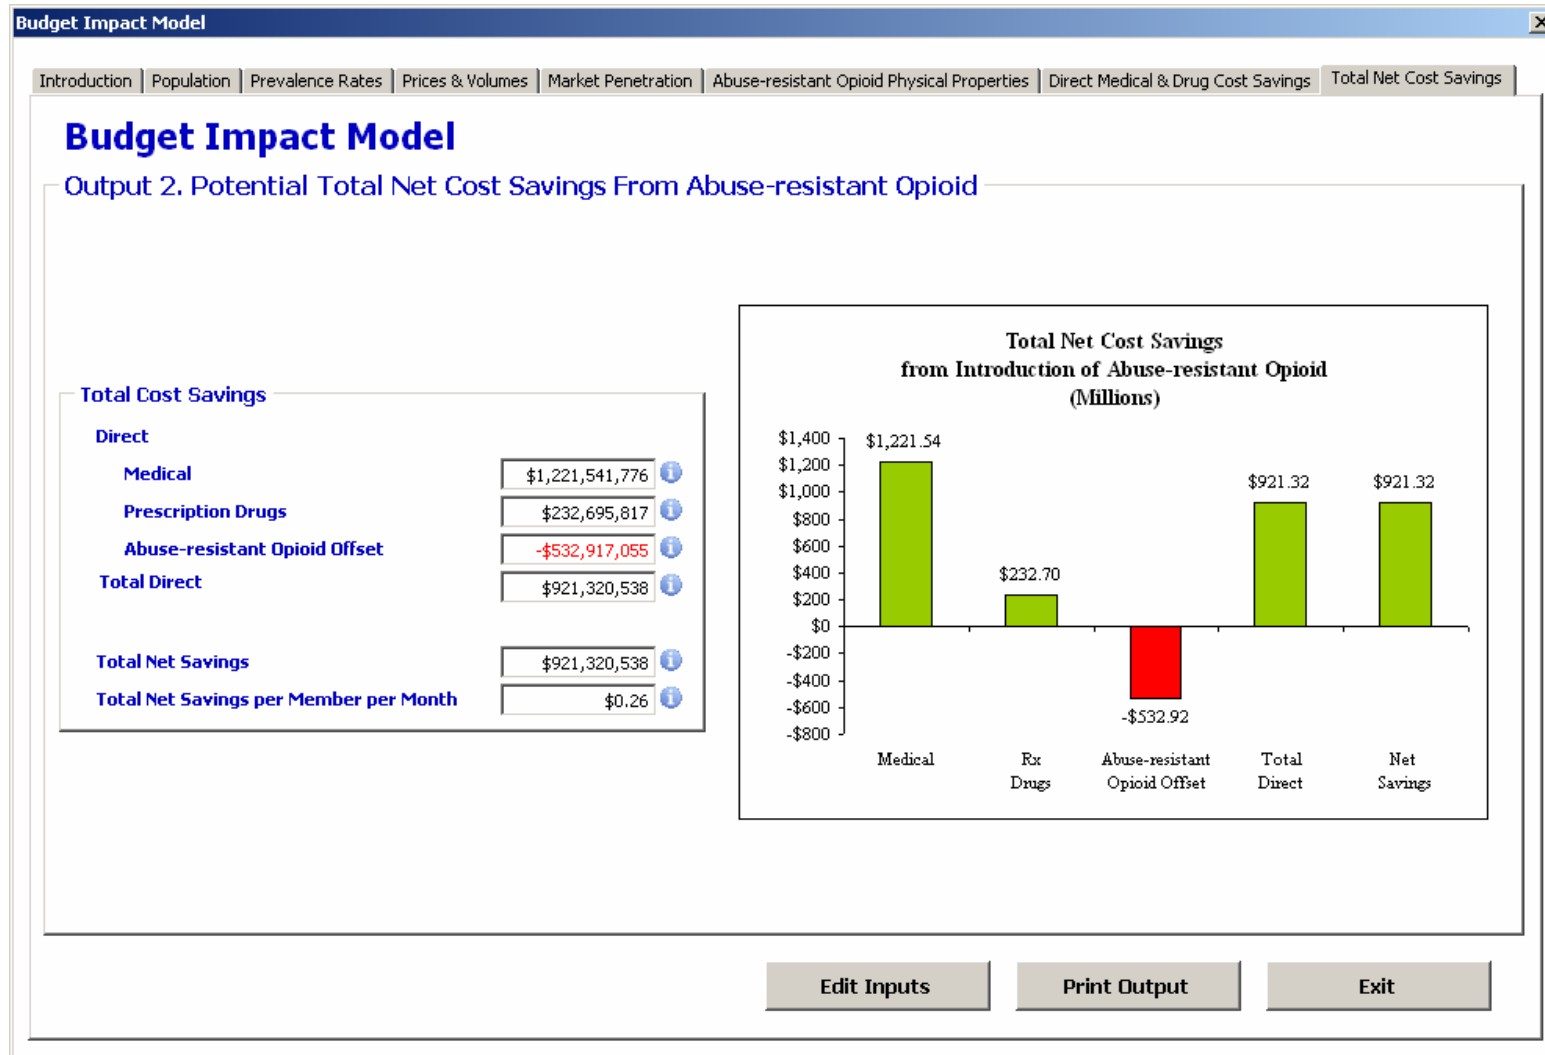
Budget Impact Model

Introduction | Population | Prevalence Rates | Prices & Volumes | Market Penetration | Abuse-resistant Opioid Physical Properties | Direct Medical & Drug Cost Savings | Total Net Cost Savings

Budget Impact Model

Output 2. Potential Total Net Cost Savings From Abuse-resistant Opioid

Total Cost Savings

Direct

Medical $1,221,541,776

Prescription Drugs $232,695,817

Abuse-resistant Opioid Offset -$532,917,055

Total Direct $921,320,538

Total Net Savings $921,320,538

Total Net Savings per Member per Month $0.26

Total Net Cost Savings
from Introduction of Abuse-resistant Opioid
(Millions)

$1,400
$1,200
$1,000
$800
$600
$400
$200
$0
-$200
-$400
-$600
-$800

$1,221.54
$232.70
-$532.92
$921.32
$921.32

Medical
Rx Drugs
Abuse-resistant Opioid Offset
Total Direct
Net Savings

Edit Inputs
Print Output
Exit